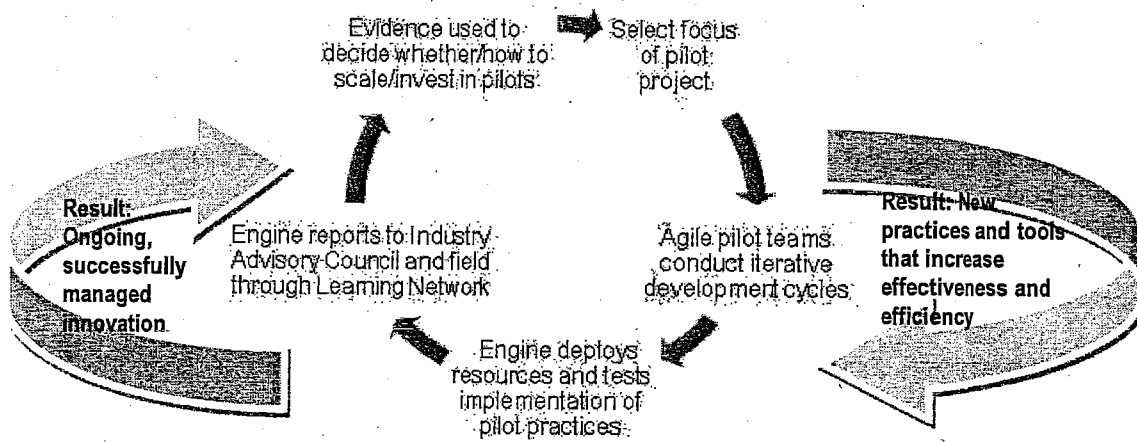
Evidence used to decide whether/how to scale/invest in pilots

Select focus of pilot project

Result: Ongoing, successfully managed innovation

Engine reports to Industry Advisory Council and field through Learning Network

Agile pilot teams conduct iterative development cycles

Result: New practices and tools that increase effectiveness and efficiency

Engine deploys resources and tests implementation of pilot practices